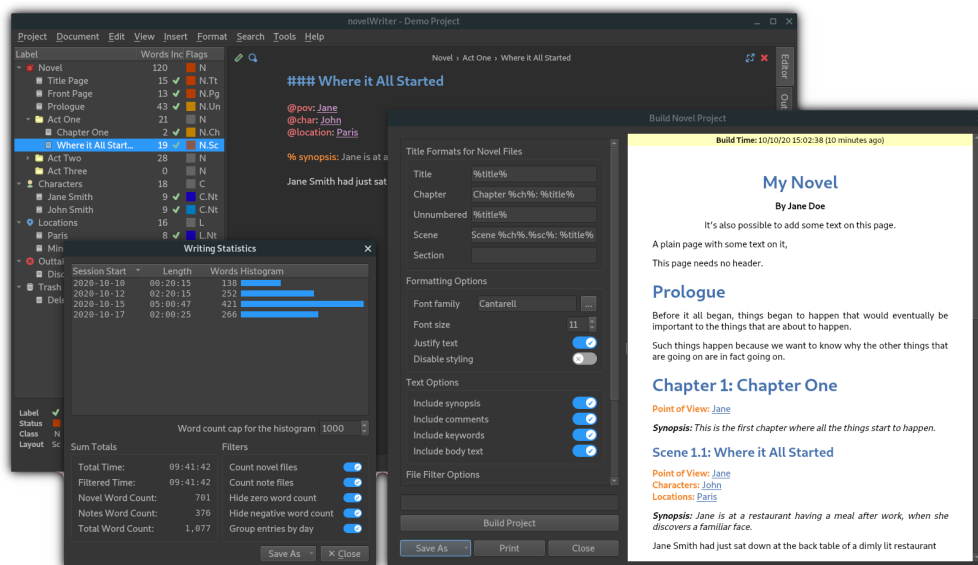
novelWriter - Demo Project

Project Document Edit View Insert Format Search Tools Help

| Label | Words | Inc | Flags |
|---|---|---|---|
| Novel | 120 | | N |
| Title Page | 15 | ✓ | N.Tt |
| Front Page | 13 | ✓ | N.Pg |
| Prologue | 43 | ✓ | N.Un |
| Act One | 21 | | N |
| Chapter One | 2 | ✓ | N.Ch |
| Where it All Start... | 19 | ✓ | N.Sc |
| Act Two | 28 | | N |
| Act Three | 0 | | N |
| Characters | 18 | | C |
| Jane Smith | 9 | ✓ | C.Nt |
| John Smith | 9 | ✓ | C.Nt |
| Locations | 16 | | L |
| Paris | 8 | ✓ | L.Nt |
| Min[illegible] | | | |
| Outta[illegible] | | | |
| Disc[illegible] | | | |
| Trash | | | |
| Dele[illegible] | | | |

Label ✓
Status
Class N
Layout Sc

Novel › Act One › Where it All Started

Editor
Out

### Where it All Started

@pov: Jane
@char: John
@location: Paris

% synopsis: Jane is at a

Jane Smith had just sat

Writing Statistics

| Session Start | Length | Words | Histogram |
|---|---|---|---|
| 2020-10-10 | 00:20:15 | 138 | |
| 2020-10-12 | 02:20:15 | 252 | |
| 2020-10-15 | 05:00:47 | 421 | |
| 2020-10-17 | 02:00:25 | 266 | |

Word count cap for the histogram 1000

Sum Totals
Total Time: 09:41:42
Filtered Time: 09:41:42
Novel Word Count: 701
Notes Word Count: 376
Total Word Count: 1,077

Filters
Count novel files
Count note files
Hide zero word count
Hide negative word count
Group entries by day

Save As Close

Build Novel Project

Title Formats for Novel Files
Title %title%
Chapter Chapter %ch%: %title%
Unnumbered %title%
Scene Scene %ch%.%sc%: %title%
Section

Formatting Options
Font family Cantarell ...
Font size 11
Justify text
Disable styling

Text Options
Include synopsis
Include comments
Include keywords
Include body text

File Filter Options

Build Project

Save As Print Close

Build Time: 10/10/20 15:02:38 (10 minutes ago)

My Novel

By Jane Doe

It's also possible to add some text on this page.

A plain page with some text on it,

This page needs no header.

Prologue

Before it all began, things began to happen that would eventually be important to the things that are about to happen.

Such things happen because we want to know why the other things that are going on are in fact going on.

Chapter 1: Chapter One

Point of View: Jane

Synopsis: This is the first chapter where all the things start to happen.

Scene 1.1: Where it All Started

Point of View: Jane
Characters: John
Locations: Paris

Synopsis: Jane is at a restaurant having a meal after work, when she discovers a familiar face.

Jane Smith had just sat down at the back table of a dimly lit restaurant